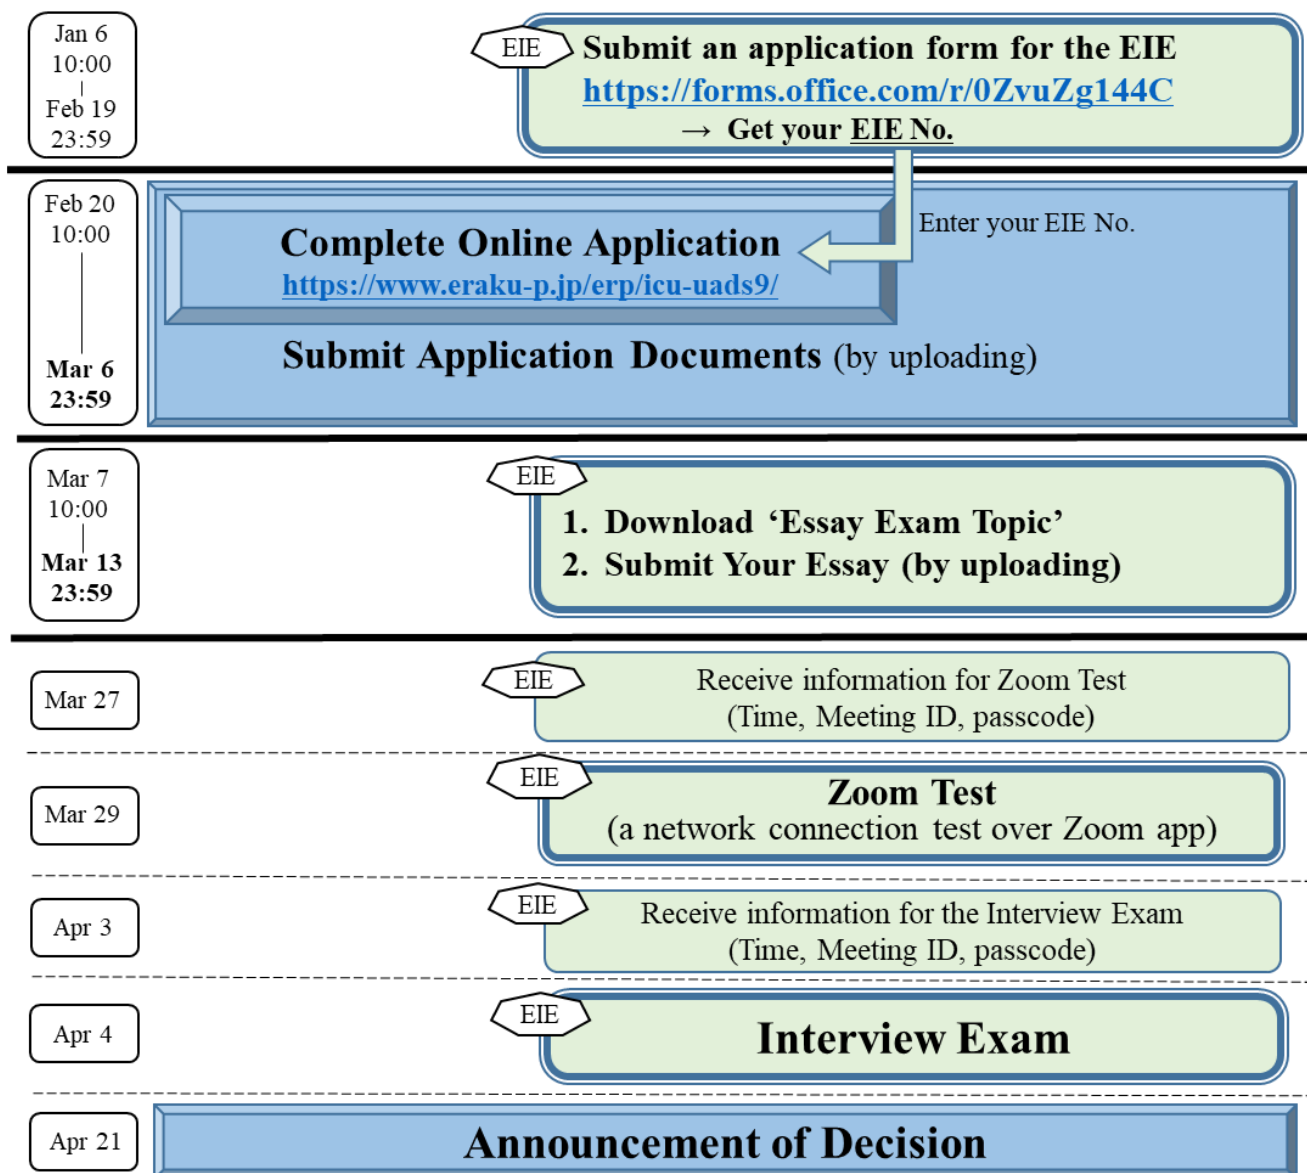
Jan 6
10:00
Feb 19
23:59

EIE

Submit an application form for the EIE
https://forms.office.com/r/0ZvuZg144C
→ Get your EIE No.

Feb 20
10:00
Mar 6
23:59

Enter your EIE No.

Complete Online Application
https://www.eraku-p.jp/erp/icu-uads9/

Submit Application Documents (by uploading)

Mar 7
10:00
Mar 13
23:59

EIE

1. Download ‘Essay Exam Topic’
2. Submit Your Essay (by uploading)

Mar 27

EIE

Receive information for Zoom Test
(Time, Meeting ID, passcode)

Mar 29

EIE

Zoom Test
(a network connection test over Zoom app)

Apr 3

EIE

Receive information for the Interview Exam
(Time, Meeting ID, passcode)

Apr 4

EIE

Interview Exam

Apr 21

Announcement of Decision